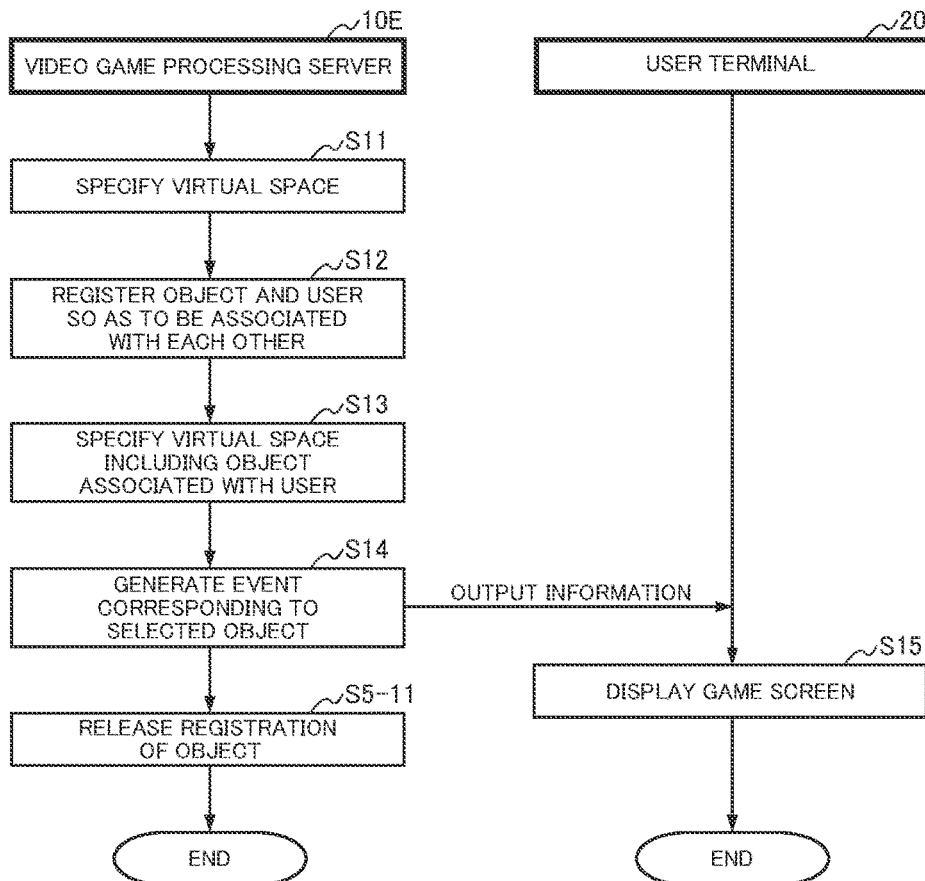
10E
VIDEO GAME PROCESSING SERVER

20
USER TERMINAL

S11
SPECIFY VIRTUAL SPACE

S12
REGISTER OBJECT AND USER SO AS TO BE ASSOCIATED WITH EACH OTHER

S13
SPECIFY VIRTUAL SPACE INCLUDING OBJECT ASSOCIATED WITH USER

S14
GENERATE EVENT CORRESPONDING TO SELECTED OBJECT

OUTPUT INFORMATION

S15
DISPLAY GAME SCREEN

S5-11
RELEASE REGISTRATION OF OBJECT

END

END